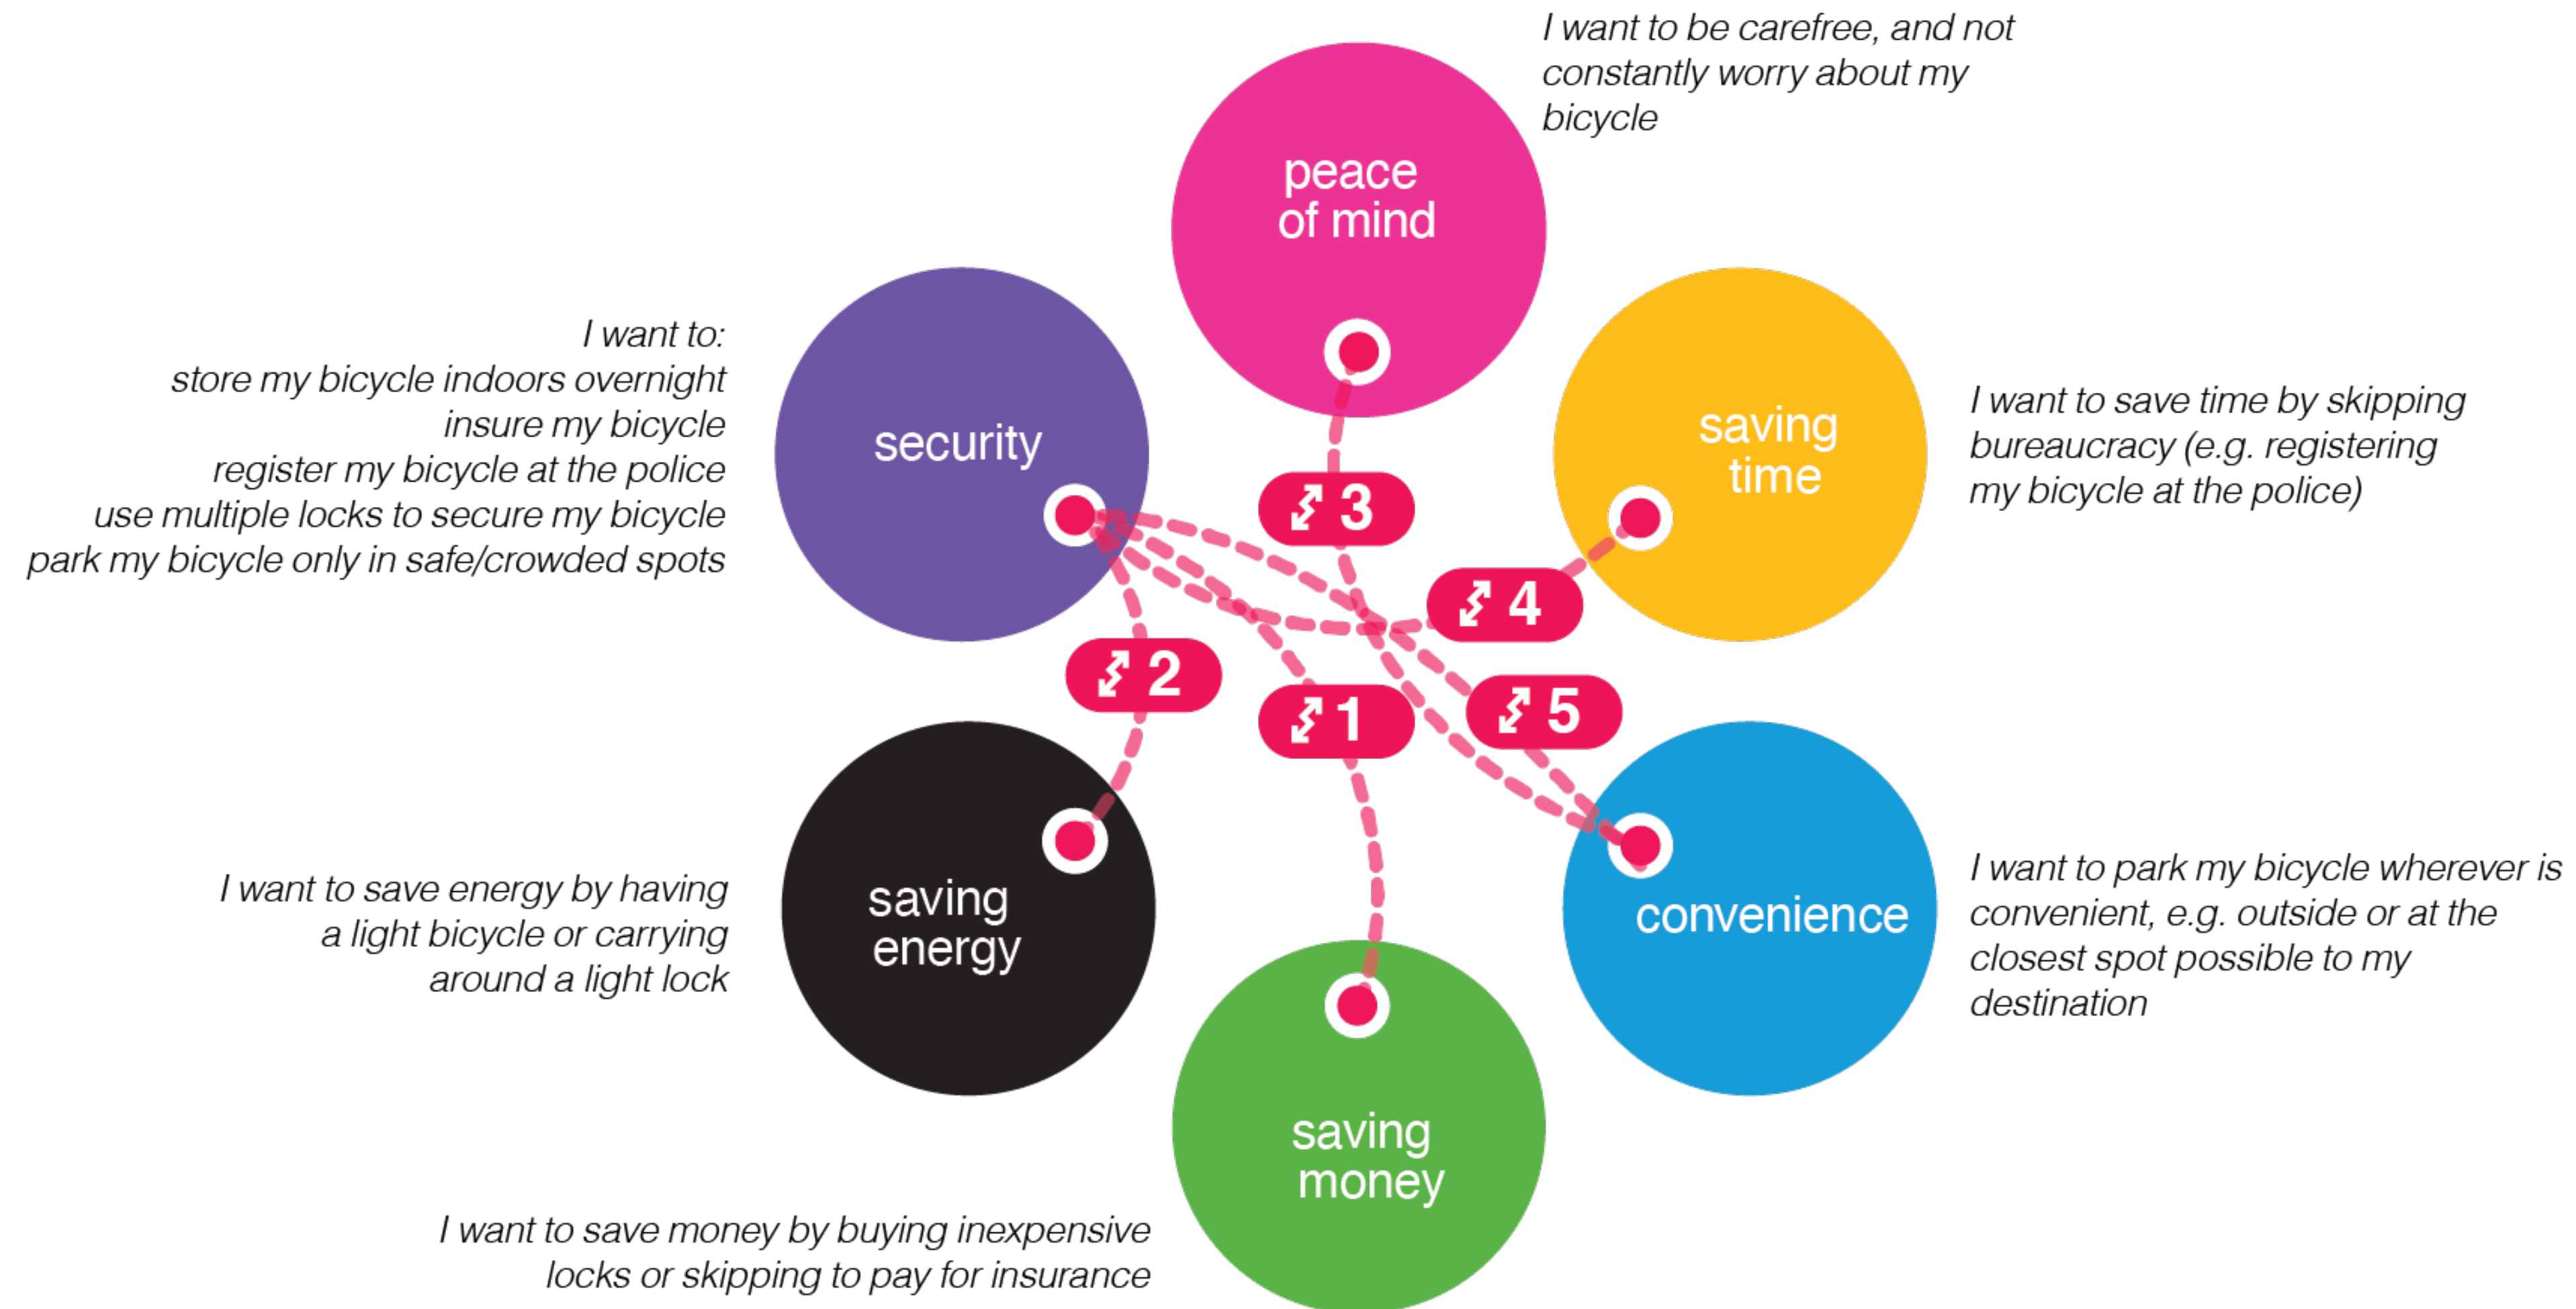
I want to be carefree, and not constantly worry about my bicycle

peace of mind

I want to:
store my bicycle indoors overnight
insure my bicycle
register my bicycle at the police
use multiple locks to secure my bicycle
park my bicycle only in safe/crowded spots

security

saving time

I want to save time by skipping bureaucracy (e.g. registering my bicycle at the police)

3

4

2

1

5

I want to save energy by having a light bicycle or carrying around a light lock

saving energy

convenience

I want to park my bicycle wherever is convenient, e.g. outside or at the closest spot possible to my destination

saving money

I want to save money by buying inexpensive locks or skipping to pay for insurance